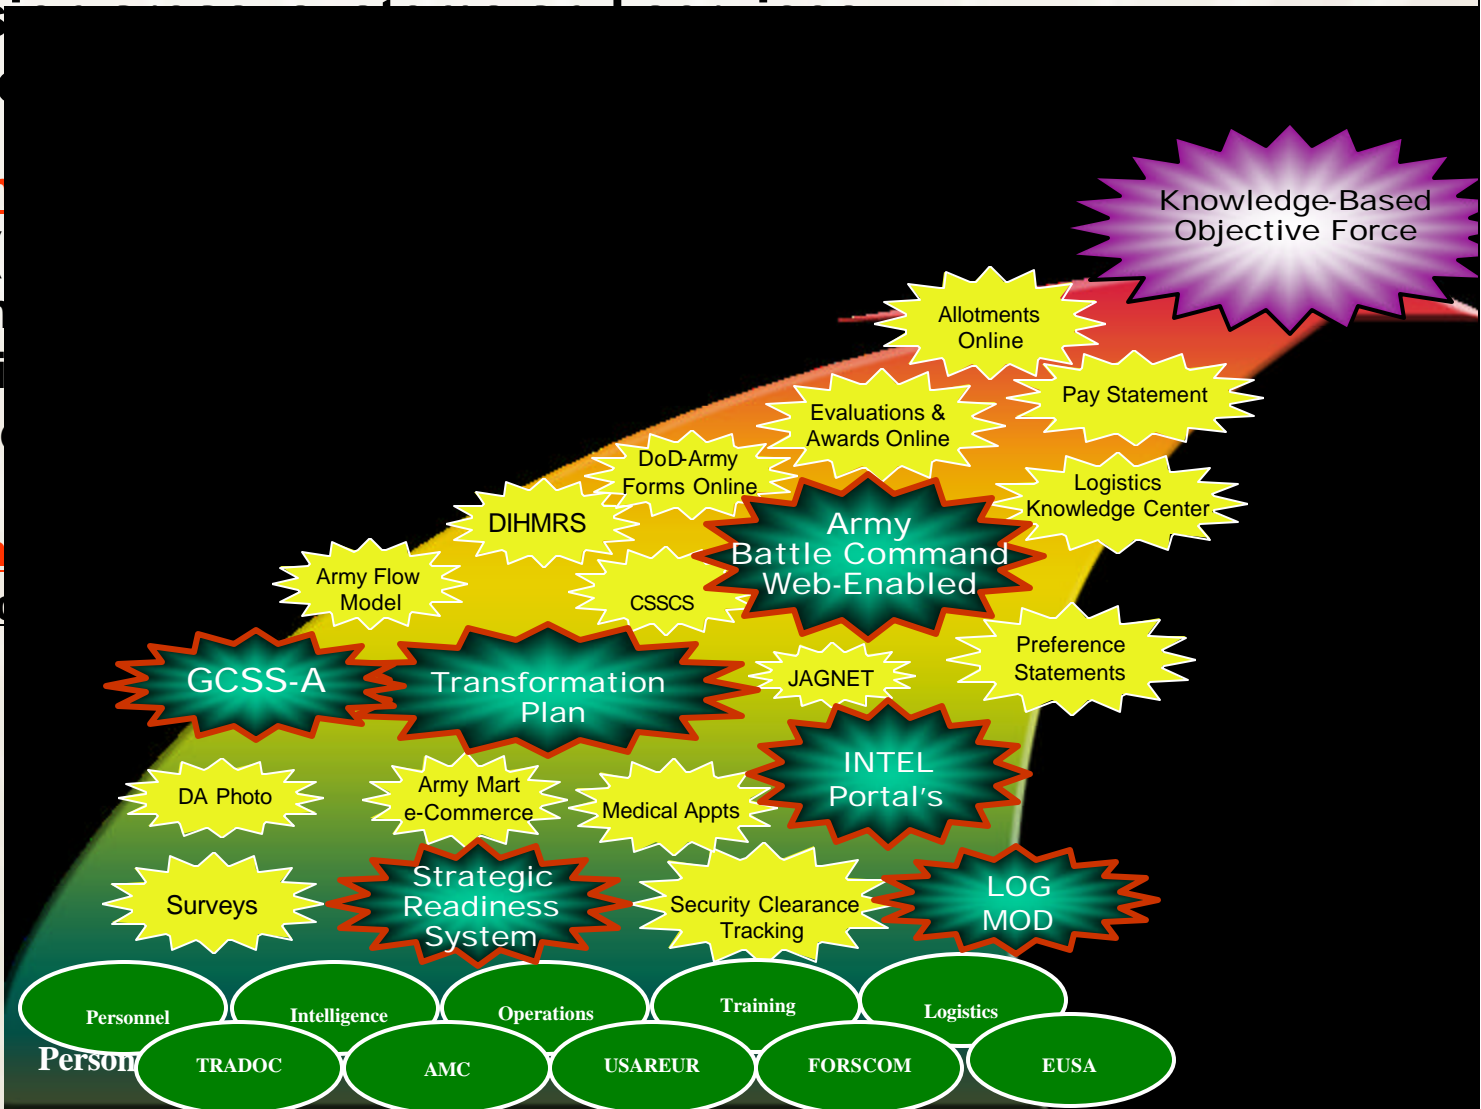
Knowledge-Based Objective Force

Allotments Online

Pay Statement

Evaluations & Awards Online

DoD-Army Forms Online

Logistics Knowledge Center

DIHMRS

Army Battle Command Web-Enabled

Army Flow Model

CSSCS

Preference Statements

GCSS-A

Transformation Plan

JAGNET

INTEL Portal's

DA Photo

Army Mart e-Commerce

Medical Appts

Surveys

Strategic Readiness System

Security Clearance Tracking

LOG MOD

Personnel

Intelligence

Operations

Training

Logistics

Person

TRADOC

AMC

USAREUR

FORSCOM

EUSA